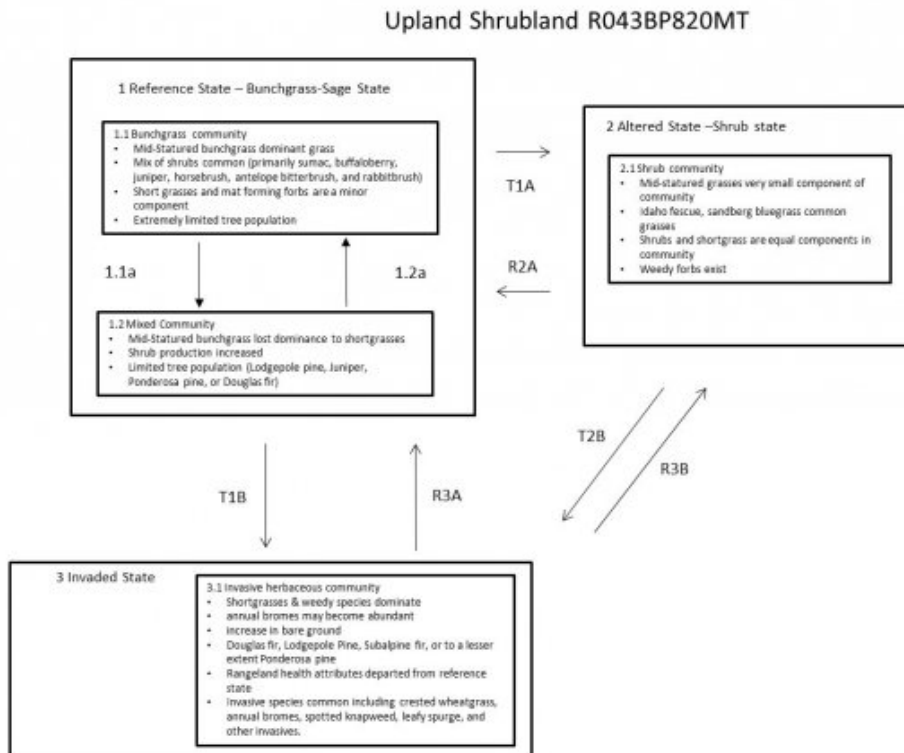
Upland Shrubland R043BP820MT

1 Reference State – Bunchgrass-Sage State

1.1 Bunchgrass community
- Mid-Statured bunchgrass dominant grass
- Mix of shrubs common (primarily sumac, buffaloberry, juniper, horsebrush, antelope bitterbrush, and rabbitbrush)
- Short grasses and mat forming forbs are a minor component
- Extremely limited tree population

1.1a

1.2a

1.2 Mixed Community
- Mid-Statured bunchgrass lost dominance to shortgrasses
- Shrub production increased
- Limited tree population (Lodgepole pine, Juniper, Ponderosa pine, or Douglas fir)

T1A

R2A

2 Altered State –Shrub state

2.1 Shrub community
- Mid-statured grasses very small component of community
- Idaho fescue, sandberg bluegrass common grasses
- Shrubs and shortgrass are equal components in community
- Weedy forbs exist

T2B

R3B

T1B

R3A

3 Invaded State

3.1 Invasive herbaceous community
- Shortgrasses & weedy species dominate
- annual bromes may become abundant
- increase in bare ground
- Douglas fir, Lodgepole Pine, Subalpine fir, or to a lesser extent Ponderosa pine
- Rangeland health attributes departed from reference state
- Invasive species common including crested wheatgrass, annual bromes, spotted knapweed, leafy spurge, and other invasives.